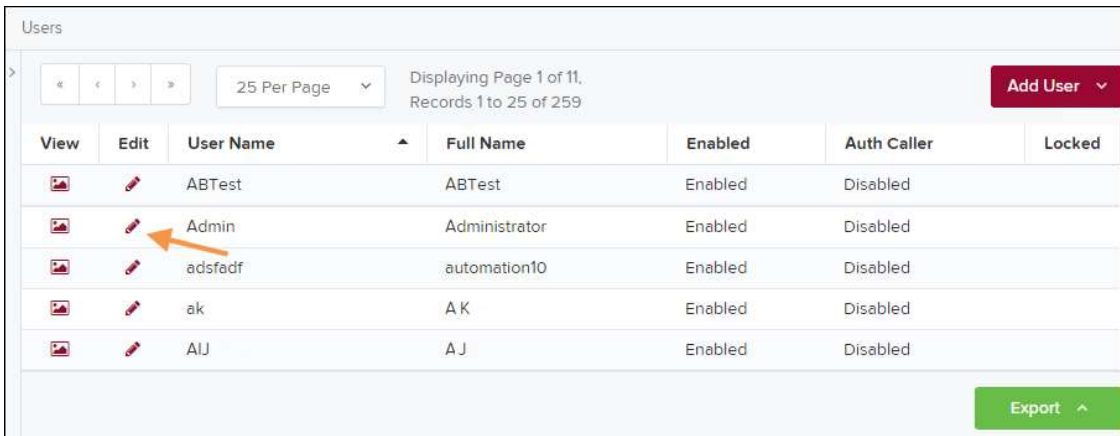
Users

« ‹ › »

25 Per Page

Displaying Page 1 of 11, Records 1 to 25 of 259

Add User

| View | Edit | User Name | Full Name | Enabled | Auth Caller | Locked |
|---|---|---|---|---|---|---|
| | | ABTest | ABTest | Enabled | Disabled | |
| | | Admin | Administrator | Enabled | Disabled | |
| | | adsfadf | automation10 | Enabled | Disabled | |
| | | ak | A K | Enabled | Disabled | |
| | | AJJ | A J | Enabled | Disabled | |

Export